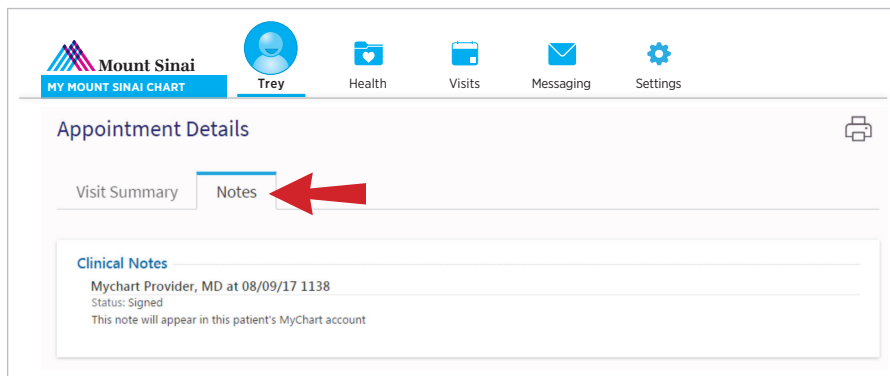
Mount Sinai
MY MOUNT SINAI CHART

Trey

Health

Visits

Messaging

Settings

Appointment Details

Visit Summary

Notes

Clinical Notes

Mychart Provider, MD at 08/09/17 1138

Status: Signed

This note will appear in this patient's MyChart account